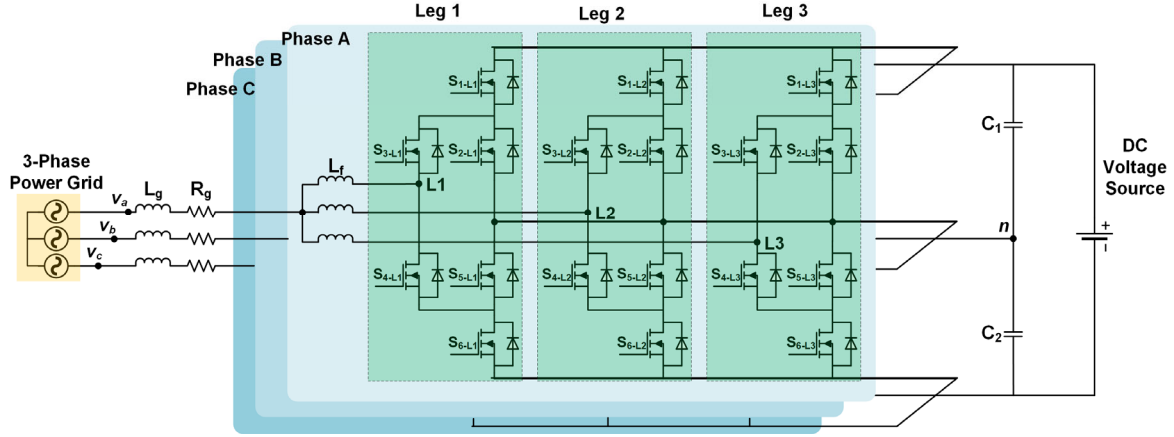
Leg 1
Leg 2
Leg 3
Phase A
Phase B
Phase C
$S_{1\text{-}L1}$
$S_{1\text{-}L2}$
$S_{1\text{-}L3}$
$S_{3\text{-}L1}$
$S_{2\text{-}L1}$
$S_{3\text{-}L2}$
$S_{2\text{-}L2}$
$S_{3\text{-}L3}$
$S_{2\text{-}L3}$
$C_1$
DC Voltage Source
3-Phase Power Grid
$L_g$
$R_g$
$L_f$
L1
L2
L3
$v_a$
$v_b$
$v_c$
$n$
+
-
$S_{4\text{-}L1}$
$S_{5\text{-}L1}$
$S_{4\text{-}L2}$
$S_{5\text{-}L2}$
$S_{4\text{-}L3}$
$S_{5\text{-}L3}$
$C_2$
$S_{6\text{-}L1}$
$S_{6\text{-}L2}$
$S_{6\text{-}L3}$